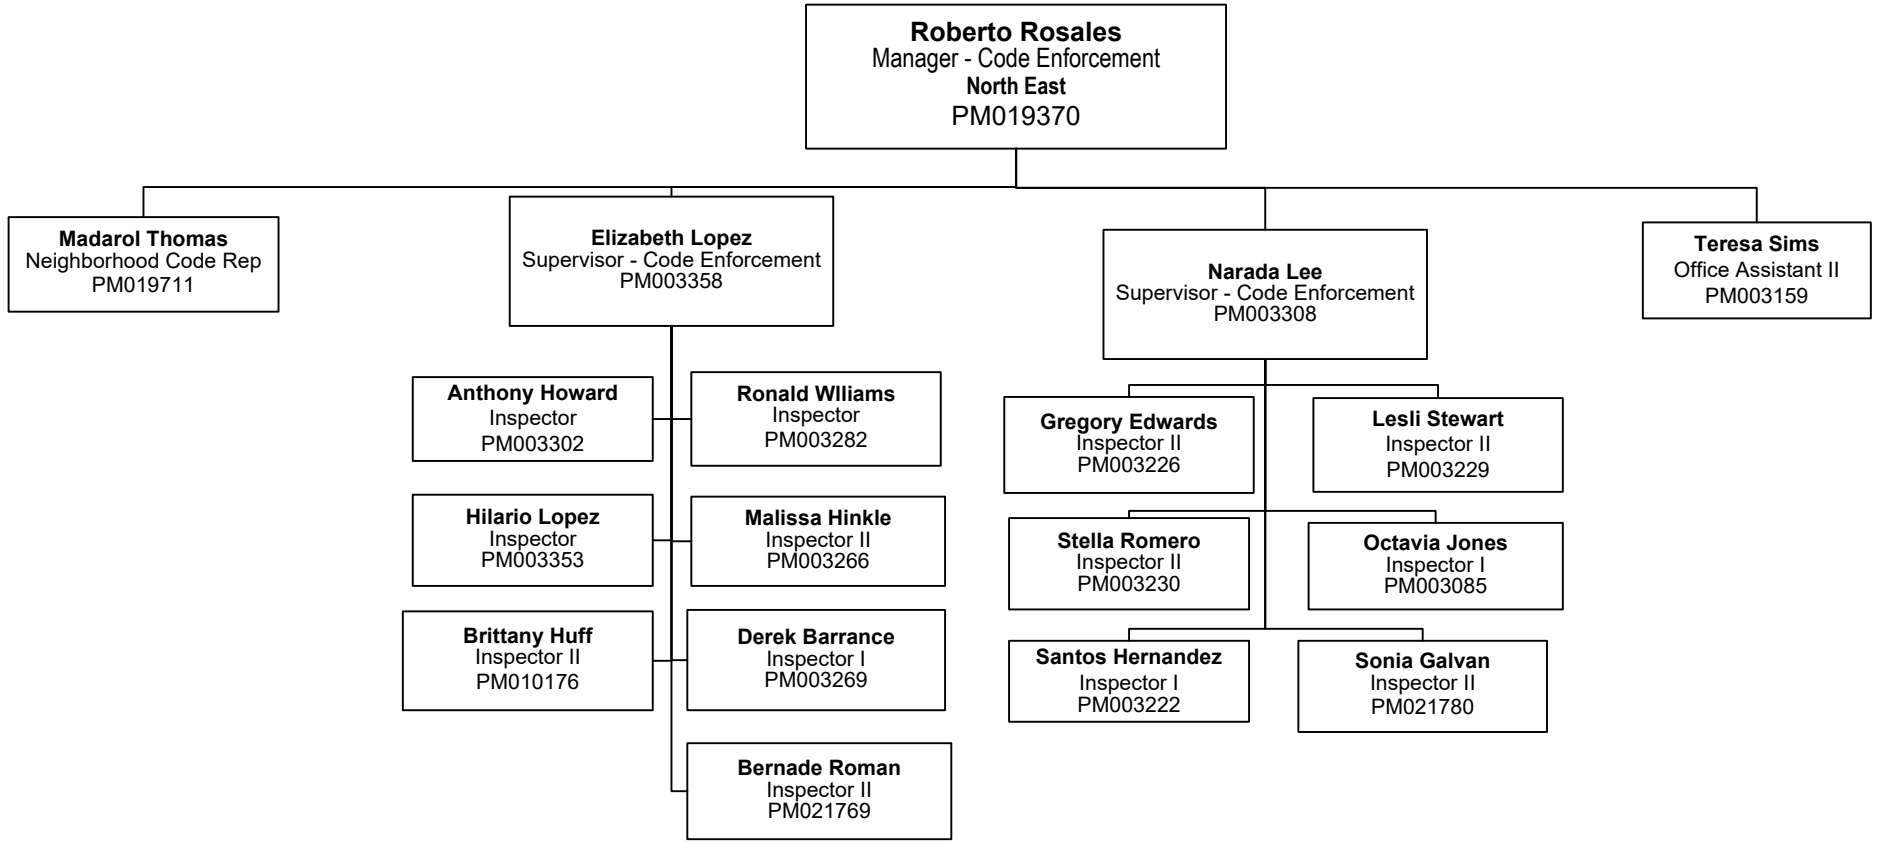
Roberto Rosales
Manager - Code Enforcement
North East
PM019370

Madarol Thomas
Neighborhood Code Rep
PM019711

Elizabeth Lopez
Supervisor - Code Enforcement
PM003358

Narada Lee
Supervisor - Code Enforcement
PM003308

Teresa Sims
Office Assistant II
PM003159

Anthony Howard
Inspector
PM003302

Ronald Wlliams
Inspector
PM003282

Hilario Lopez
Inspector
PM003353

Malissa Hinkle
Inspector II
PM003266

Brittany Huff
Inspector II
PM010176

Derek Barrance
Inspector I
PM003269

Bernade Roman
Inspector II
PM021769

Gregory Edwards
Inspector II
PM003226

Lesli Stewart
Inspector II
PM003229

Stella Romero
Inspector II
PM003230

Octavia Jones
Inspector I
PM003085

Santos Hernandez
Inspector I
PM003222

Sonia Galvan
Inspector II
PM021780